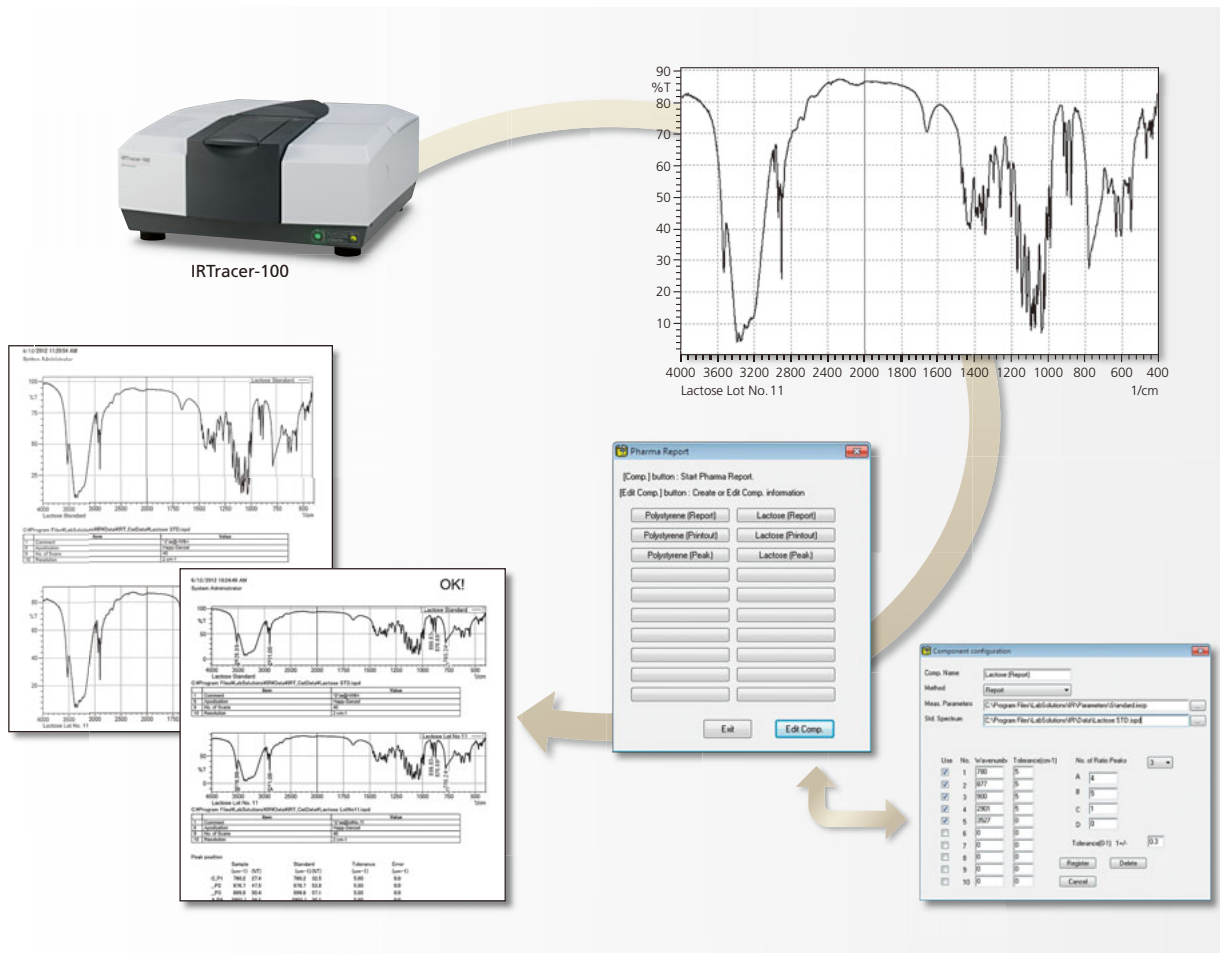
IRTracer-100

90
%T
80
70
60
50
40
30
20
10
4000 3600 3200 2800 2400 2000 1800 1600 1400 1200 1000 800 600 400
Lactose Lot No. 11
1/cm

Pharma Report
[Comp.] button : Start Pharma Report.
[Edit Comp.] button : Create or Edit Comp. information

| Polystyrene (Report) | Lactose (Report) |
|---|---|
| Polystyrene (Pintout) | Lactose (Pintout) |
| Polystyrene (Peak) | Lactose (Peak) |

Exit
Edit Comp.

6/12/2012 11:20:54 AM
System Administrator
Lactose Standard
Lactose Lot No. 11

6/12/2012 10:24:46 AM
System Administrator
OK!
Lactose Standard
Lactose Lot No.11
Peak position
Sample
Standard
Tolerance
Error

Component configuration
Comp. Name Lactose (Report)
Method Report
Meas. Parameters C:\Program Files\LabSolutions\IR\Parameters\Standard.iracp
Std. Spectrum C:\Program Files\LabSolutions\IR\Data\Lactose STD.ispd

| Use | No. | Wavenumber | Tolerance(cm-1) |
|---|---|---|---|
| ☑ | 1 | 780 | 5 |
| ☑ | 2 | 877 | 5 |
| ☑ | 3 | 900 | 5 |
| ☑ | 4 | 2901 | 5 |
| ☑ | 5 | 3527 | 5 |
| ☐ | 6 | 0 | 0 |
| ☐ | 7 | 0 | 0 |
| ☐ | 8 | 0 | 0 |
| ☐ | 9 | 0 | 0 |
| ☐ | 10 | 0 | 0 |

No. of Ratio Peaks 3
A 4
B 5
C 1
D 0
Tolerance(D1) 1+/- 0.3
Register
Delete
Cancel